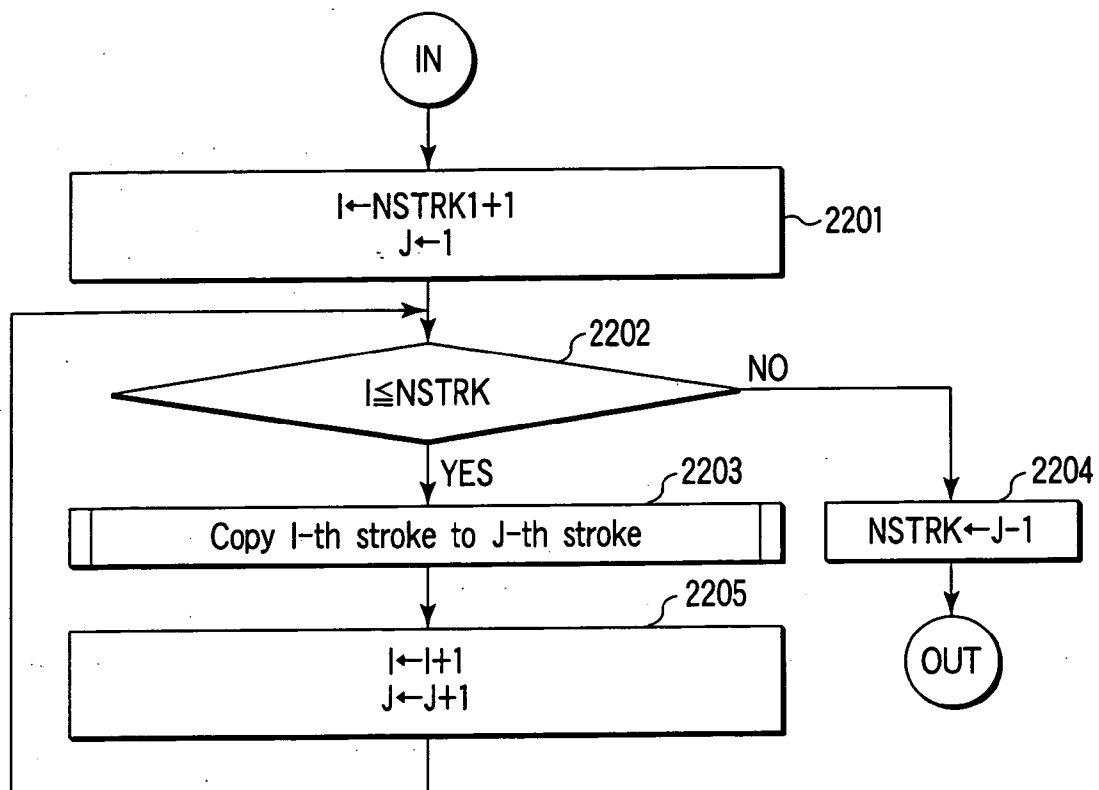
IN

$I \leftarrow NSTRK1+1$
$J \leftarrow 1$

2201

2202

$I \leqq NSTRK$

NO

YES

2203

Copy I-th stroke to J-th stroke

2204

$NSTRK \leftarrow J-1$

OUT

2205

$I \leftarrow I+1$
$J \leftarrow J+1$